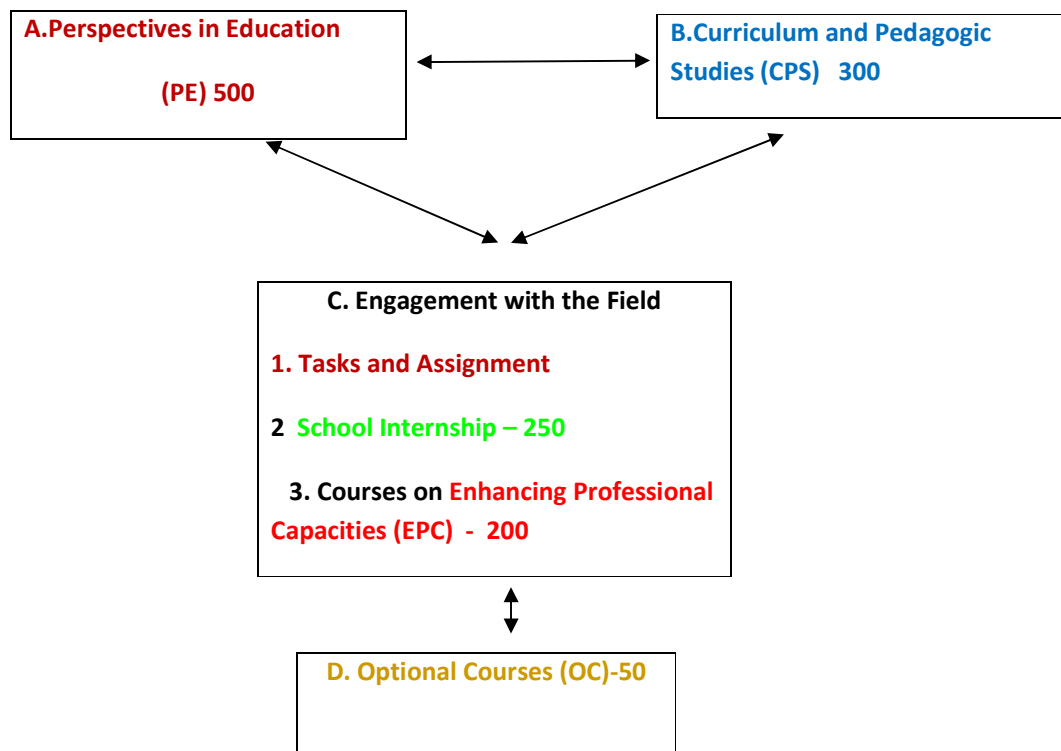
A.Perspectives in Education

(PE) 500

B.Curriculum and Pedagogic Studies (CPS) 300

C. Engagement with the Field

1. Tasks and Assignment

2 School Internship – 250

3. Courses on Enhancing Professional Capacities (EPC) - 200

D. Optional Courses (OC)-50